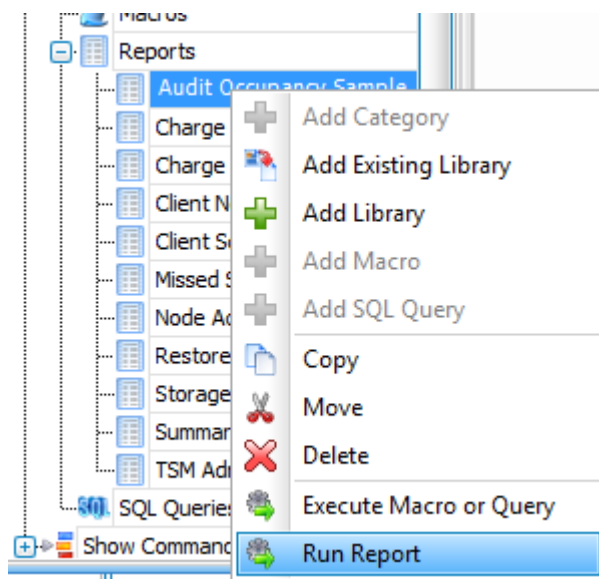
Macros
Reports
Audit Occupancy Sample
Charge
Charge
Client N
Client S
Missed
Node A
Restore
Storage
Summar
TSM Adr
SQL Queries
Show Comman

Add Category
Add Existing Library
Add Library
Add Macro
Add SQL Query
Copy
Move
Delete
Execute Macro or Query
Run Report